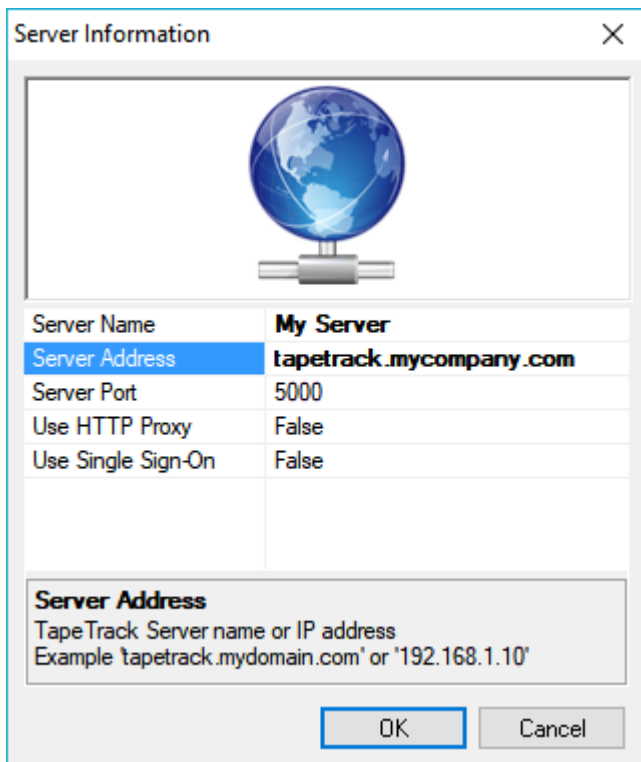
Server Information

×

| | |
|---|---|
| Server Name | **My Server** |
| Server Address | **tapetrack.mycompany.com** |
| Server Port | 5000 |
| Use HTTP Proxy | False |
| Use Single Sign-On | False |

**Server Address**
TapeTrack Server name or IP address
Example 'tapetrack.mydomain.com' or '192.168.1.10'

OK

Cancel